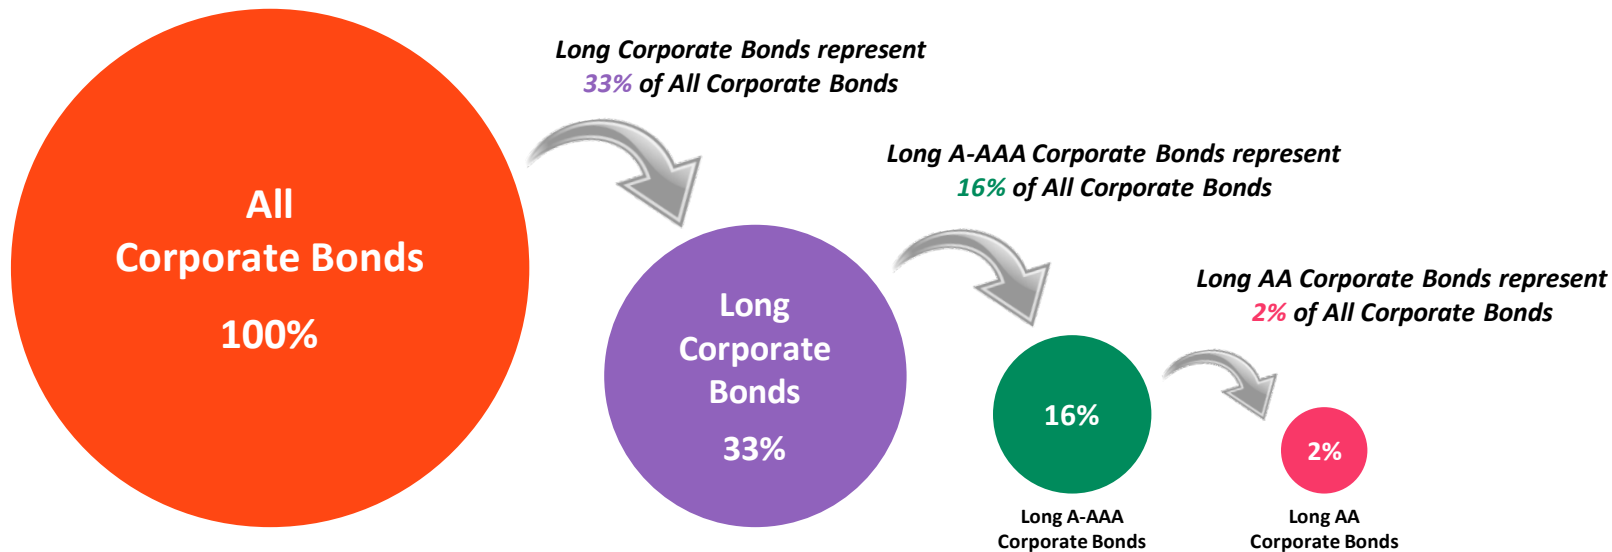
All
Corporate Bonds
100%

Long Corporate Bonds represent
33% of All Corporate Bonds

Long
Corporate
Bonds
33%

Long A-AAA Corporate Bonds represent
16% of All Corporate Bonds

16%
Long A-AAA
Corporate Bonds

Long AA Corporate Bonds represent
2% of All Corporate Bonds

2%
Long AA
Corporate Bonds